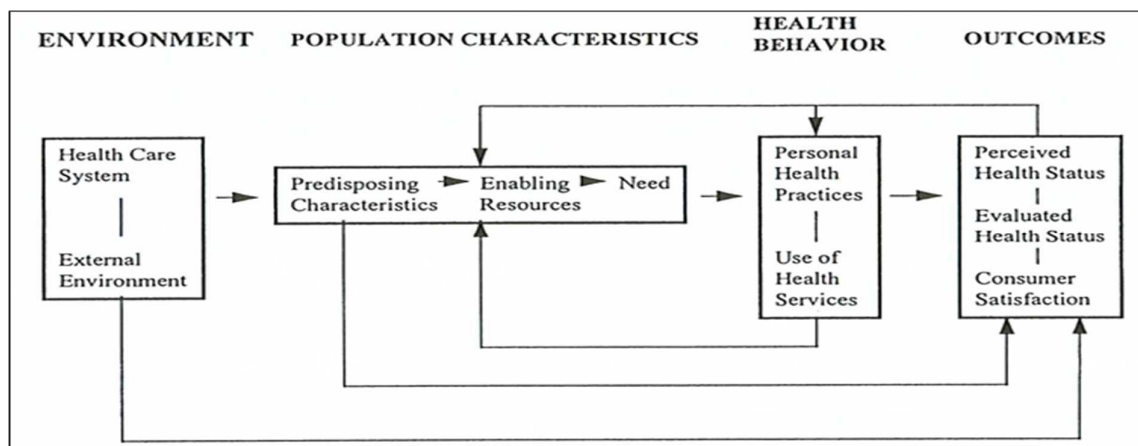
ENVIRONMENT

POPULATION CHARACTERISTICS

HEALTH BEHAVIOR

OUTCOMES

Health Care System

External Environment

Predisposing Characteristics

Enabling Resources

Need

Personal Health Practices

Use of Health Services

Perceived Health Status

Evaluated Health Status

Consumer Satisfaction